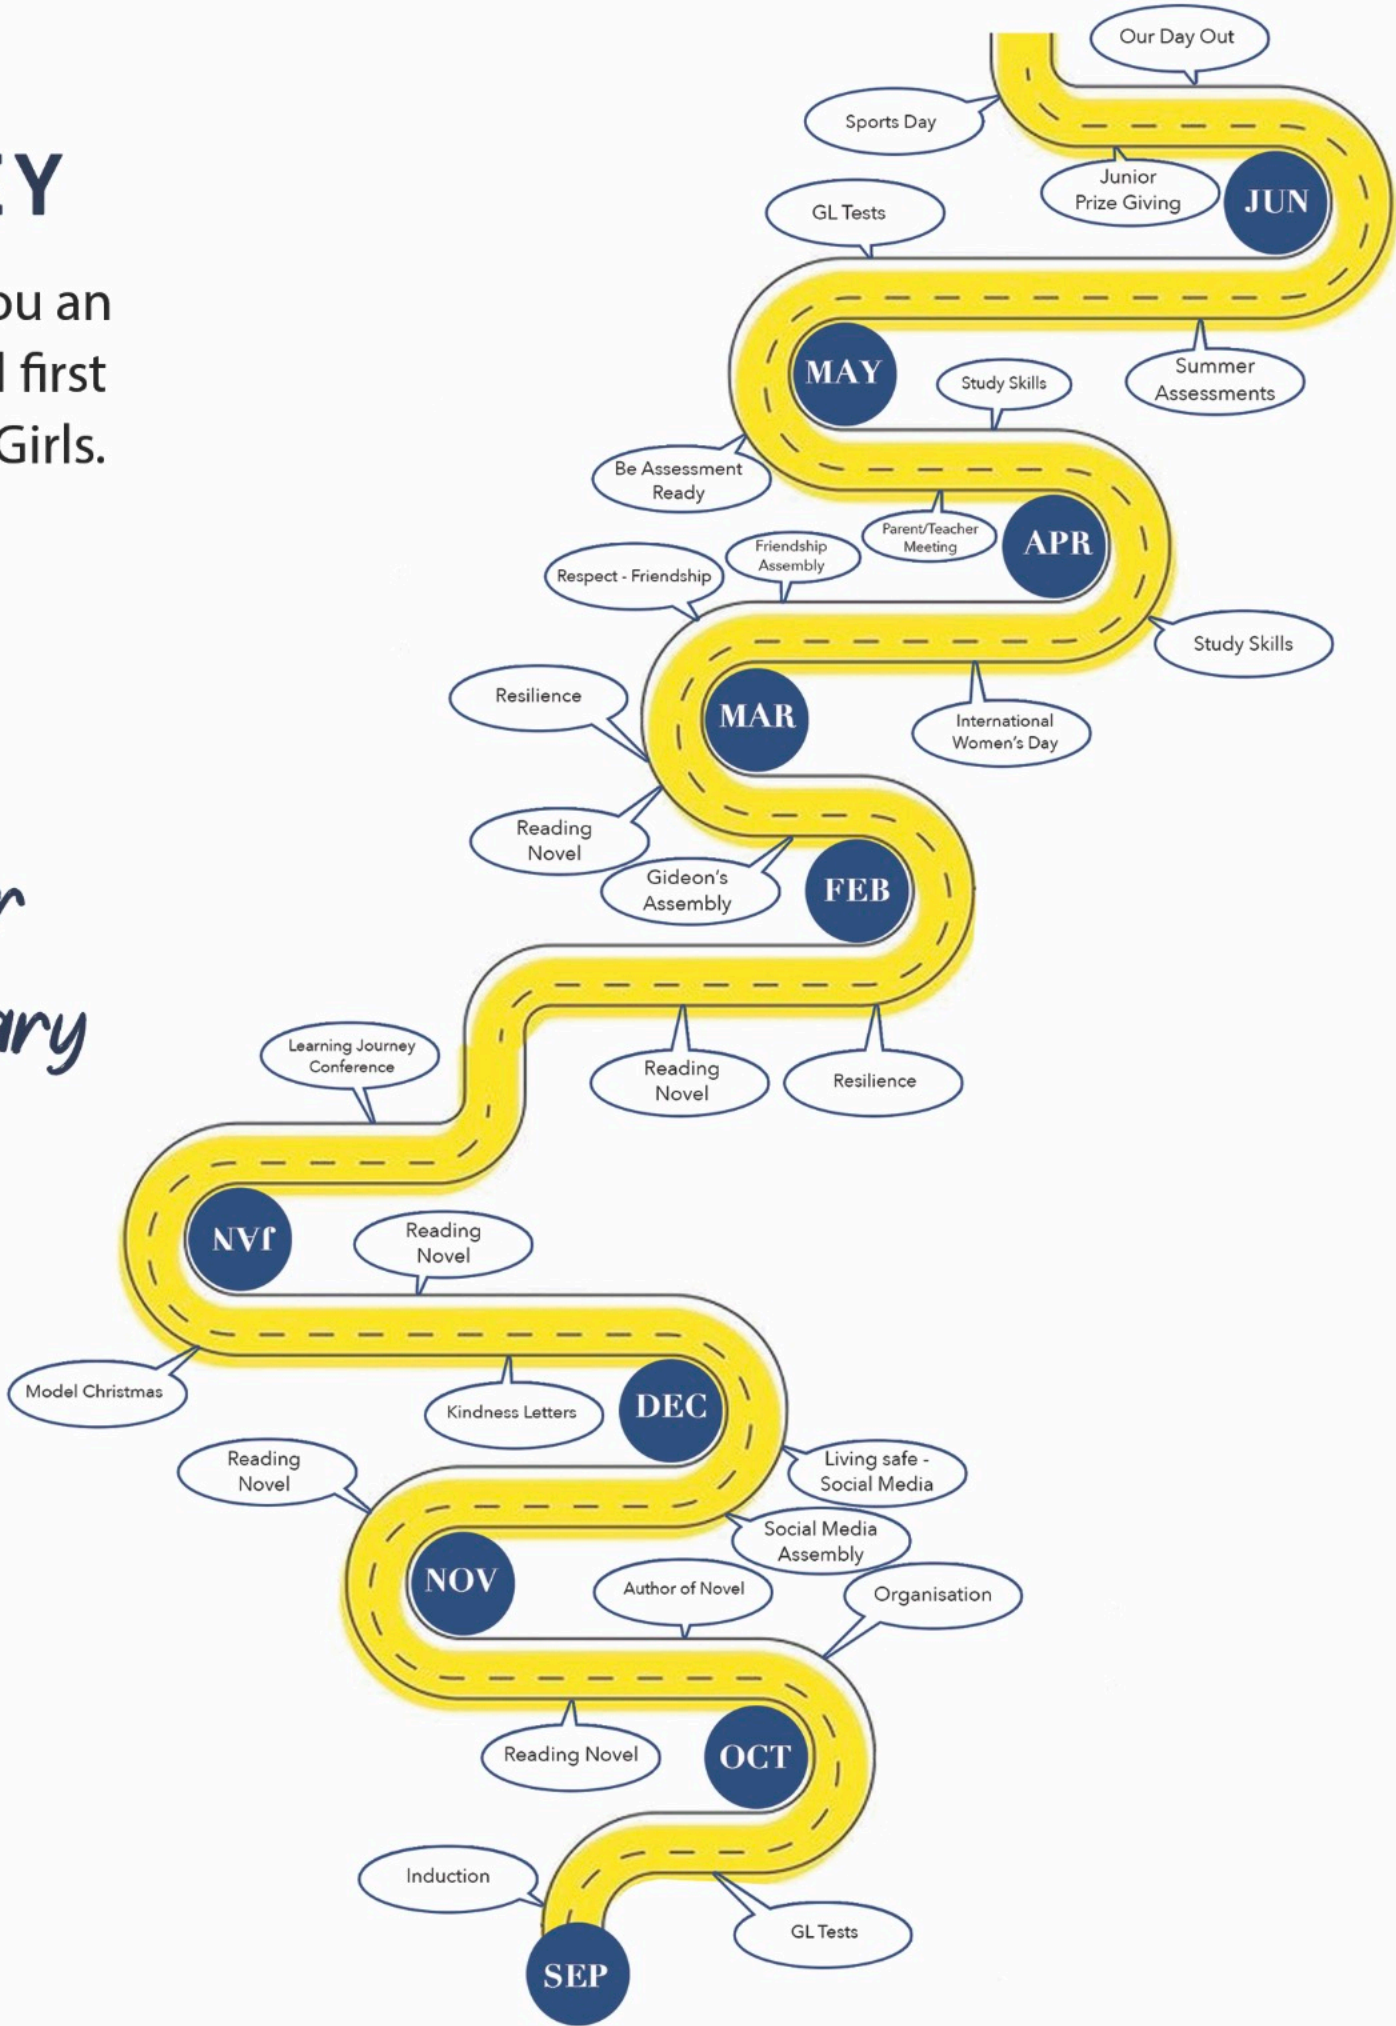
EY

ou an
l first
Girls.

r

ary

Our Day Out

Sports Day

Junior Prize Giving

JUN

GL Tests

MAY

Study Skills

Summer Assessments

Be Assessment Ready

Parent/Teacher Meeting

APR

Friendship Assembly

Respect - Friendship

Study Skills

Resilience

MAR

International Women's Day

Reading Novel

Gideon's Assembly

FEB

Learning Journey Conference

Reading Novel

Resilience

NAL

Reading Novel

Model Christmas

Kindness Letters

DEC

Reading Novel

Living safe - Social Media

Social Media Assembly

NOV

Author of Novel

Organisation

Reading Novel

OCT

Induction

GL Tests

SEP